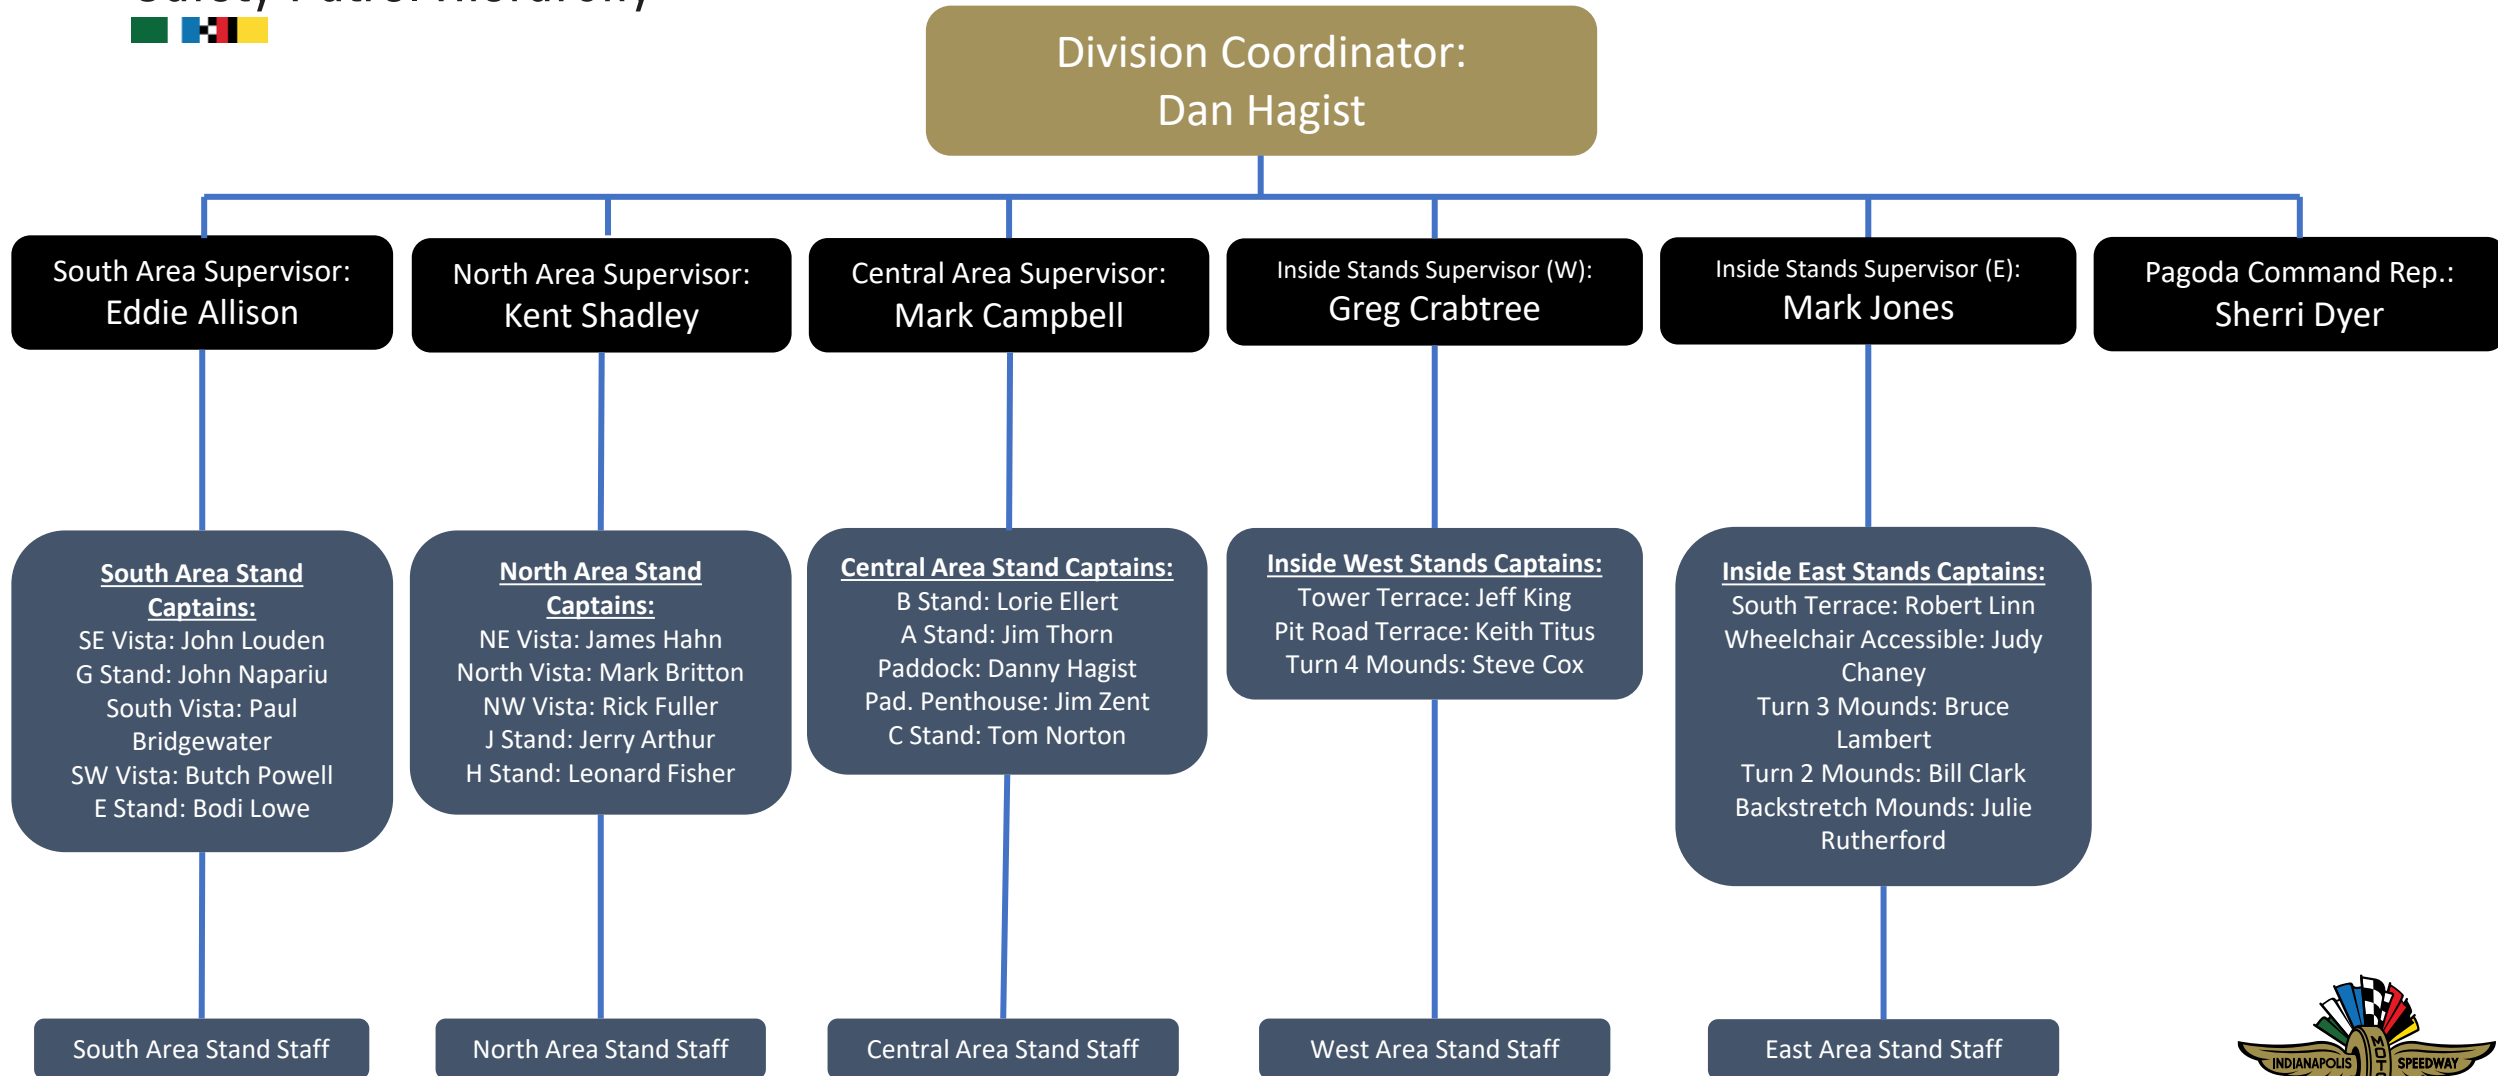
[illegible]

Division Coordinator:
Dan Hagist

South Area Supervisor:
Eddie Allison

North Area Supervisor:
Kent Shadley

Central Area Supervisor:
Mark Campbell

Inside Stands Supervisor (W):
Greg Crabtree

Inside Stands Supervisor (E):
Mark Jones

Pagoda Command Rep.:
Sherri Dyer

South Area Stand Captains:
SE Vista: John Louden
G Stand: John Napariu
South Vista: Paul Bridgewater
SW Vista: Butch Powell
E Stand: Bodi Lowe

North Area Stand Captains:
NE Vista: James Hahn
North Vista: Mark Britton
NW Vista: Rick Fuller
J Stand: Jerry Arthur
H Stand: Leonard Fisher

Central Area Stand Captains:
B Stand: Lorie Ellert
A Stand: Jim Thorn
Paddock: Danny Hagist
Pad. Penthouse: Jim Zent
C Stand: Tom Norton

Inside West Stands Captains:
Tower Terrace: Jeff King
Pit Road Terrace: Keith Titus
Turn 4 Mounds: Steve Cox

Inside East Stands Captains:
South Terrace: Robert Linn
Wheelchair Accessible: Judy Chaney
Turn 3 Mounds: Bruce Lambert
Turn 2 Mounds: Bill Clark
Backstretch Mounds: Julie Rutherford

South Area Stand Staff

North Area Stand Staff

Central Area Stand Staff

West Area Stand Staff

East Area Stand Staff

INDIANAPOLIS MOTOR SPEEDWAY